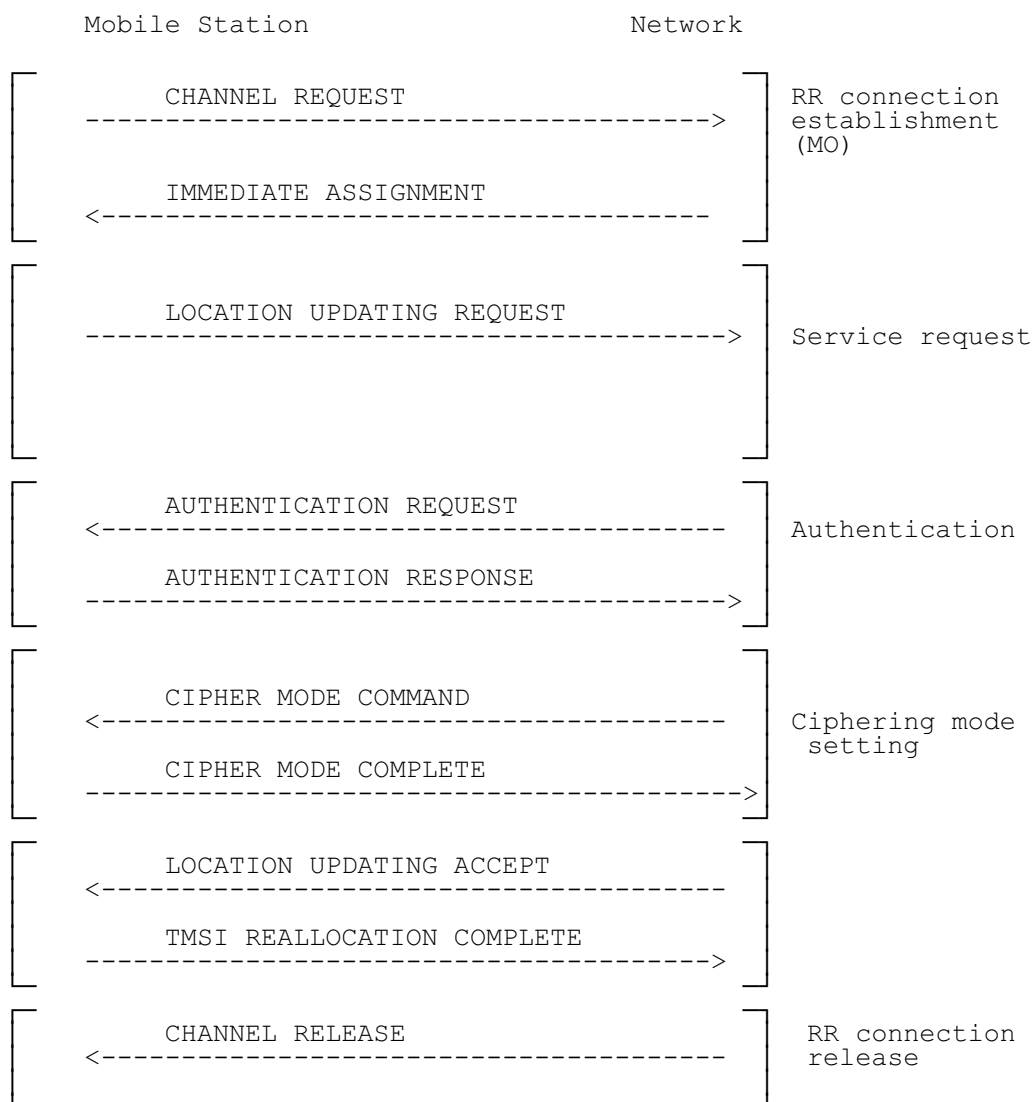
Mobile Station Network

CHANNEL REQUEST
------------------------------------------>
RR connection establishment (MO)

IMMEDIATE ASSIGNMENT
<-----------------------------------------

LOCATION UPDATING REQUEST
------------------------------------------>
Service request

AUTHENTICATION REQUEST
<-----------------------------------------
Authentication

AUTHENTICATION RESPONSE
------------------------------------------>

CIPHER MODE COMMAND
<-----------------------------------------
Ciphering mode setting

CIPHER MODE COMPLETE
------------------------------------------>

LOCATION UPDATING ACCEPT
<-----------------------------------------

TMSI REALLOCATION COMPLETE
------------------------------------------>

CHANNEL RELEASE
<-----------------------------------------
RR connection release